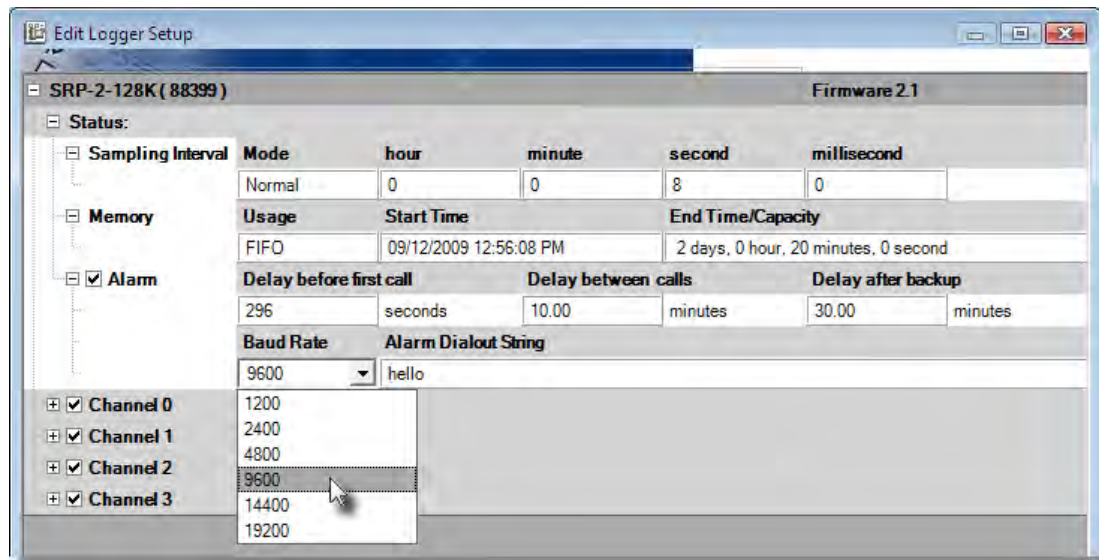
Edit Logger Setup

SRP-2-128K (88399)

Firmware 2.1

Status:

Sampling Interval

| Mode | hour | minute | second | millisecond |
|---|---|---|---|---|
| Normal | 0 | 0 | 8 | 0 |

Memory

| Usage | Start Time | End Time/Capacity |
|---|---|---|
| FIFO | 09/12/2009 12:56:08 PM | 2 days, 0 hour, 20 minutes, 0 second |

Alarm

| Delay before first call | | Delay between calls | | Delay after backup | |
|---|---|---|---|---|---|
| 296 | seconds | 10.00 | minutes | 30.00 | minutes |

| Baud Rate | Alarm Dialout String |
|---|---|
| 9600 | hello |

1200
2400
4800
9600
14400
19200

Channel 0
Channel 1
Channel 2
Channel 3